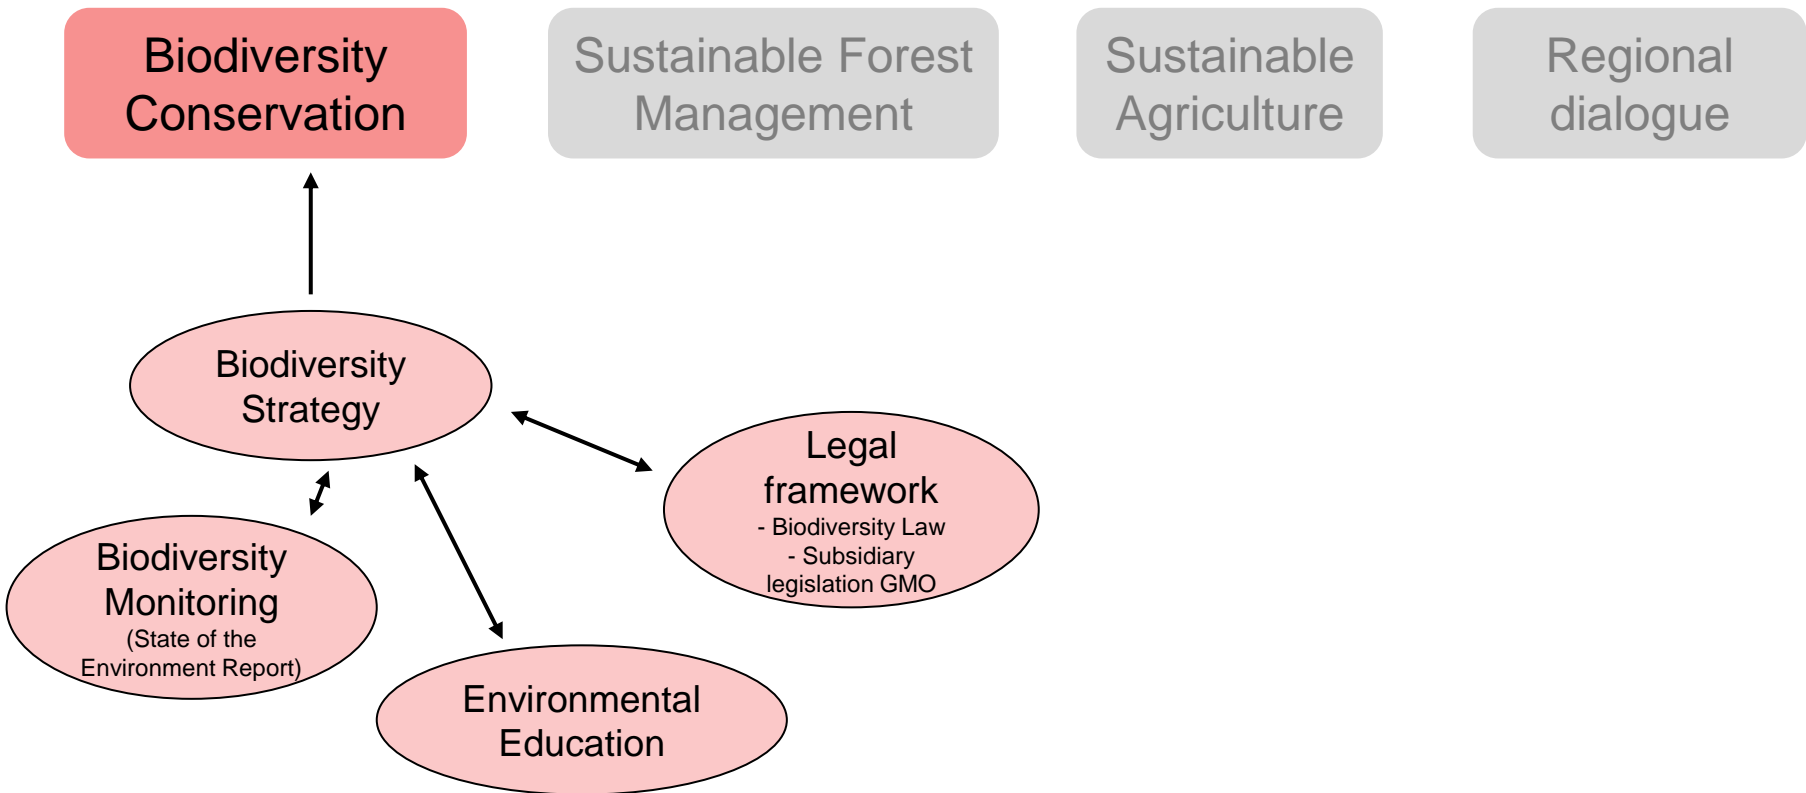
Biodiversity Conservation

Sustainable Forest Management

Sustainable Agriculture

Regional dialogue

Biodiversity Strategy

Legal framework
- Biodiversity Law
- Subsidiary legislation GMO

Biodiversity Monitoring
(State of the Environment Report)

Environmental Education